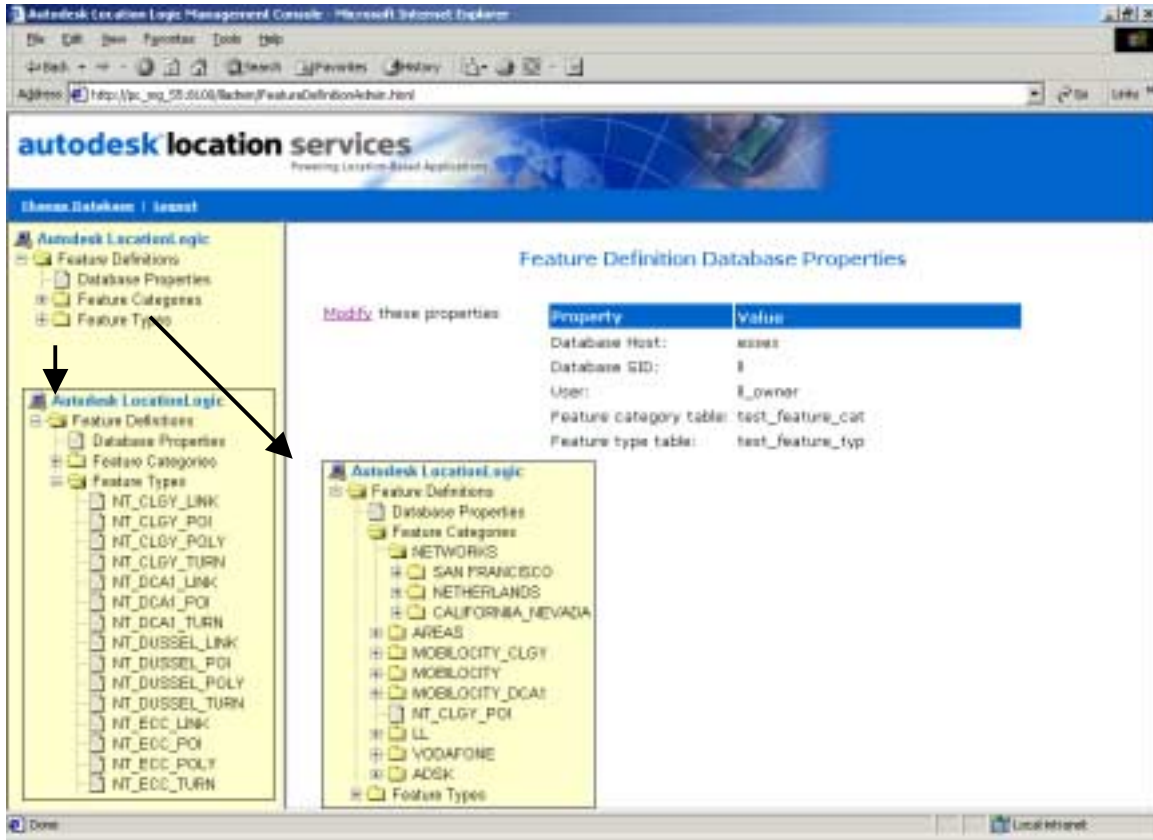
Autodesk Location Logic Management Console - Microsoft Internet Explorer

File Edit View Favorites Tools Help

Back Search Favorites History

Address http://pc_eng_55:8100/lladmin/FeatureDefinitionAdmin.html

Go Links

autodesk location services
Powering Location-Based Applications

Change Database | logout

Autodesk LocationLogic
Feature Definitions
Database Properties
Feature Categories
Feature Types

Feature Definition Database Properties

Modify these properties

| Property | Value |
|---|---|
| Database Host: | essex |
| Database SID: | ll |
| User: | ll_owner |
| Feature category table: | test_feature_cat |
| Feature type table: | test_feature_typ |

Autodesk LocationLogic
Feature Definitions
Database Properties
Feature Categories
Feature Types
NT_CLGY_LINK
NT_CLGY_POI
NT_CLGY_POLY
NT_CLGY_TURN
NT_DCA1_LINK
NT_DCA1_POI
NT_DCA1_TURN
NT_DUSSEL_LINK
NT_DUSSEL_POI
NT_DUSSEL_POLY
NT_DUSSEL_TURN
NT_ECC_LINK
NT_ECC_POI
NT_ECC_POLY
NT_ECC_TURN

Autodesk LocationLogic
Feature Definitions
Database Properties
Feature Categories
NETWORKS
SAN FRANCISCO
NETHERLANDS
CALIFORNIA_NEVADA
AREAS
MOBILOCITY_CLGY
MOBILOCITY
MOBILOCITY_DCA1
NT_CLGY_POI
LL
VODAFONE
ADSK
Feature Types

Done

Local intranet